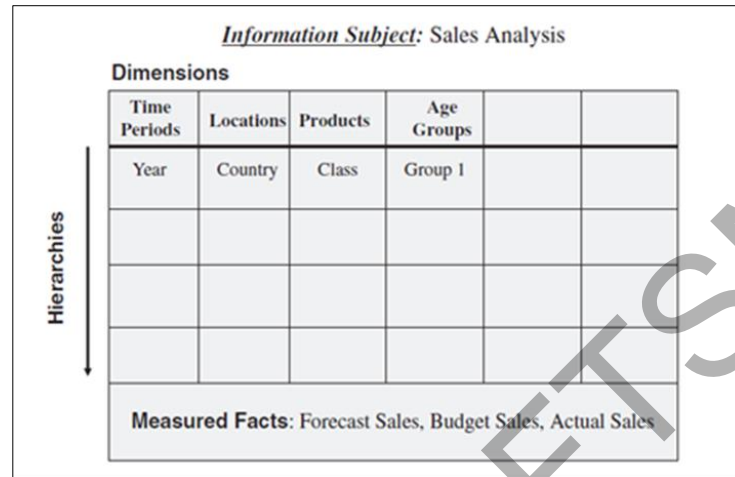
*Information Subject:* Sales Analysis

**Dimensions**

| Time Periods | Locations | Products | Age Groups | | |
|---|---|---|---|---|---|
| Year | Country | Class | Group 1 | | |
| | | | | | |
| | | | | | |
| | | | | | |

Hierarchies

**Measured Facts**: Forecast Sales, Budget Sales, Actual Sales

ETS